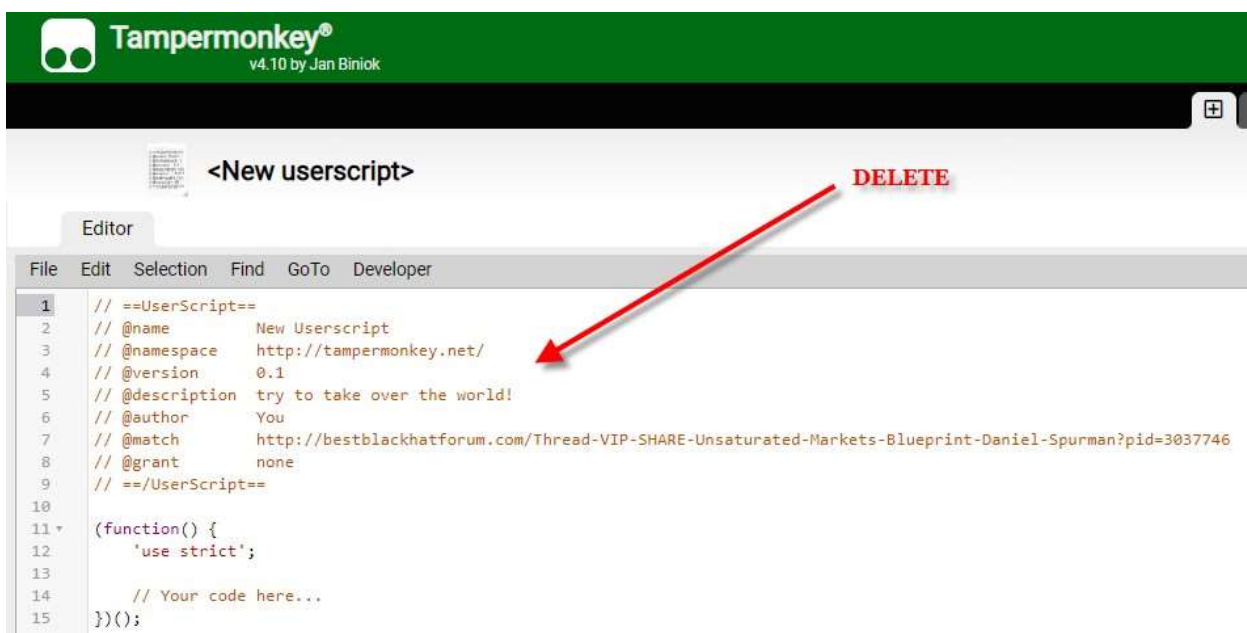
Tampermonkey®
v4.10 by Jan Biniok

<New userscript>

DELETE

Editor

File Edit Selection Find GoTo Developer

1 // ==UserScript==
2 // @name New Userscript
3 // @namespace http://tampermonkey.net/
4 // @version 0.1
5 // @description try to take over the world!
6 // @author You
7 // @match http://bestblackhatforum.com/Thread-VIP-SHARE-Unsaturated-Markets-Blueprint-Daniel-Spurman?pid=3037746
8 // @grant none
9 // ==/UserScript==
10
11 (function() {
12 'use strict';
13
14 // Your code here...
15 })();